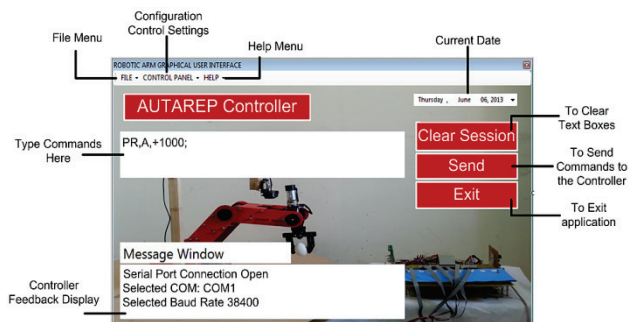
Configuration Control Settings

File Menu

Help Menu

Current Date

ROBOTIC ARM GRAPHICAL USER INTERFACE

FILE ▾ CONTROL PANEL ▾ HELP

AUTAREP Controller

Thursday , June 06, 2013 ▾

To Clear Text Boxes

Type Commands Here

PR,A,+1000;

Clear Session

Send

To Send Commands to the Controller

Exit

To Exit application

Message Window

Controller Feedback Display

Serial Port Connection Open
Selected COM: COM1
Selected Baud Rate 38400